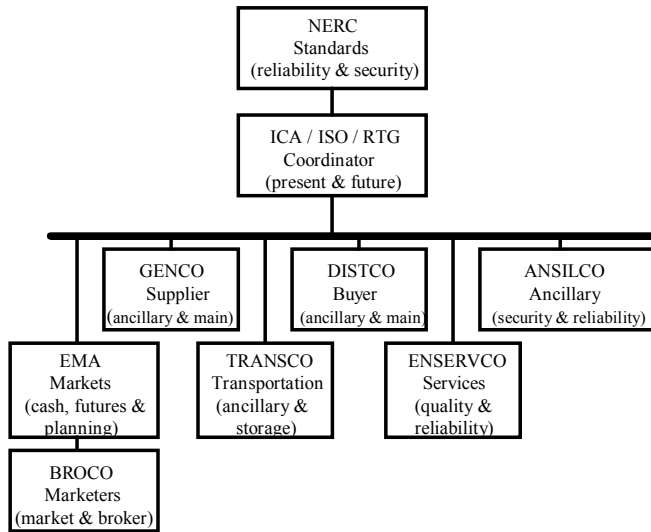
NERC
Standards
(reliability & security)

ICA / ISO / RTG
Coordinator
(present & future)

GENCO
Supplier
(ancillary & main)

DISTCO
Buyer
(ancillary & main)

ANSILCO
Ancillary
(security & reliability)

EMA
Markets
(cash, futures & planning)

TRANSCO
Transportation
(ancillary & storage)

ENSERVCO
Services
(quality & reliability)

BROCO
Marketers
(market & broker)